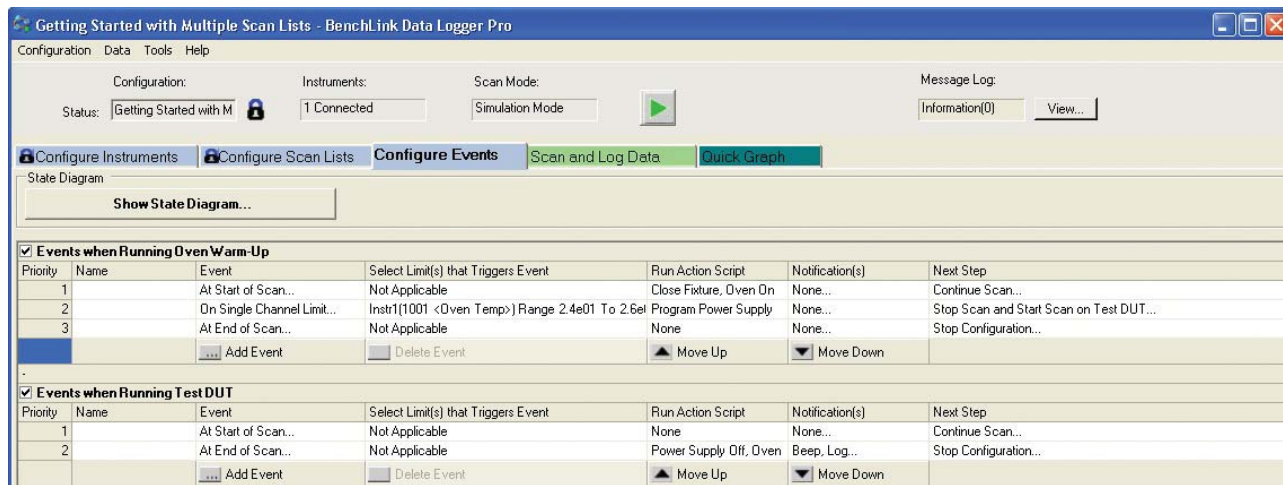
Getting Started with Multiple Scan Lists - BenchLink Data Logger Pro

Configuration Data Tools Help

Configuration:
Status: Getting Started with M

Instruments:
1 Connected

Scan Mode:
Simulation Mode

Message Log:
Information(0) View...

Configure Instruments | Configure Scan Lists | Configure Events | Scan and Log Data | Quick Graph

State Diagram
Show State Diagram...

☑ Events when Running Oven Warm-Up

| Priority | Name | Event | Select Limit(s) that Triggers Event | Run Action Script | Notification(s) | Next Step |
|---|---|---|---|---|---|---|
| 1 | | At Start of Scan... | Not Applicable | Close Fixture, Oven On | None... | Continue Scan... |
| 2 | | On Single Channel Limit... | Instr1(1001 <Oven Temp>) Range 2.4e01 To 2.6e( | Program Power Supply | None... | Stop Scan and Start Scan on Test DUT... |
| 3 | | At End of Scan... | Not Applicable | None | None... | Stop Configuration... |
| | | ... Add Event | Delete Event | Move Up | Move Down | |

☑ Events when Running Test DUT

| Priority | Name | Event | Select Limit(s) that Triggers Event | Run Action Script | Notification(s) | Next Step |
|---|---|---|---|---|---|---|
| 1 | | At Start of Scan... | Not Applicable | None | None... | Continue Scan... |
| 2 | | At End of Scan... | Not Applicable | Power Supply Off, Oven | Beep, Log... | Stop Configuration... |
| | | ... Add Event | Delete Event | Move Up | Move Down | |